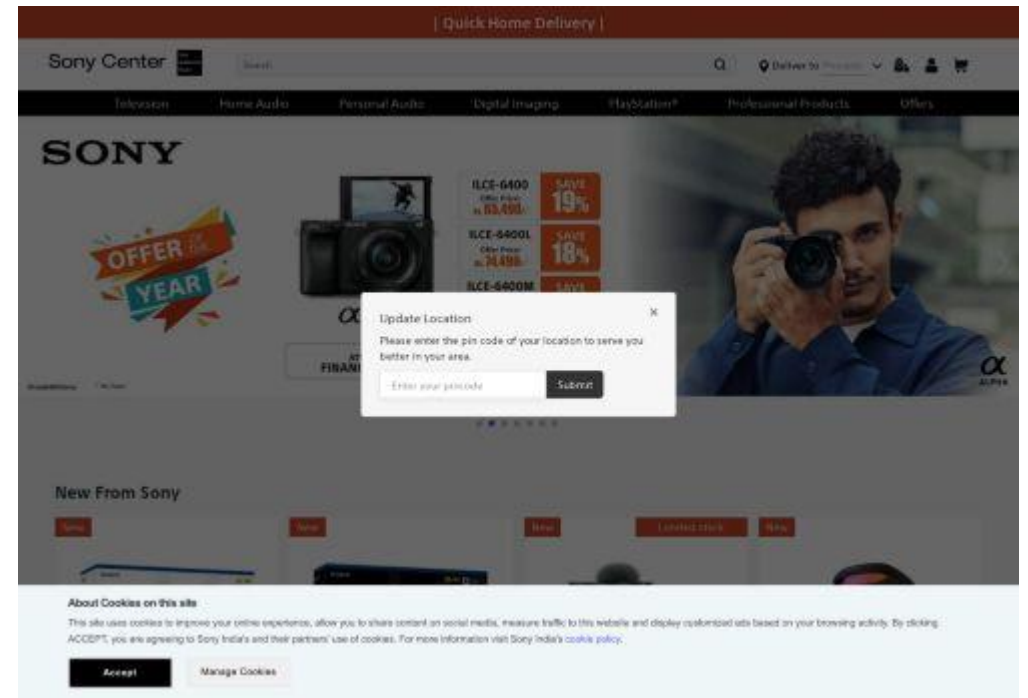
| Quick Home Delivery |

Sony Center

Search

Deliver to Pincode

Television Home Audio Personal Audio Digital Imaging PlayStation® Professional Products Offers

SONY

OFFER OF THE YEAR

ILCE-6400 Offer Price: Rs.65,490/- SAVE 19%

ILCE-6400L Offer Price: Rs.74,490/- SAVE 18%

ILCE-6400M SAVE

$\alpha$

FINAN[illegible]

$\alpha$ ALPHA

Update Location

×

Please enter the pin code of your location to serve you better in your area.

Enter your pincode

Submit

New From Sony

New

New

New

Limited stock

New

About Cookies on this site

This site uses cookies to improve your online experience, allow you to share content on social media, measure traffic to this website and display customized ads based on your browsing activity. By clicking ACCEPT, you are agreeing to Sony India's and their partners' use of cookies. For more information visit Sony India's cookie policy.

Accept

Manage Cookies